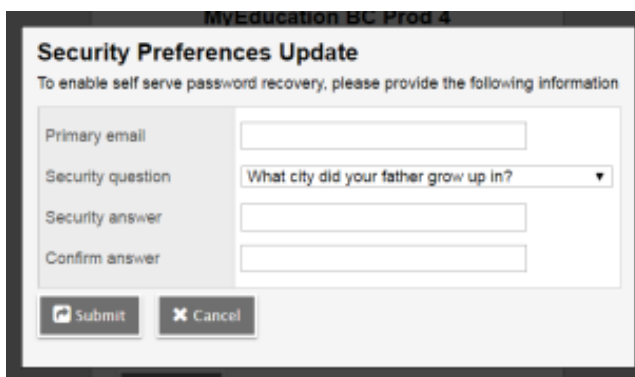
MyEducation BC Prod 4

Security Preferences Update

To enable self serve password recovery, please provide the following information

Primary email

Security question What city did your father grow up in?

Security answer

Confirm answer

Submit

Cancel